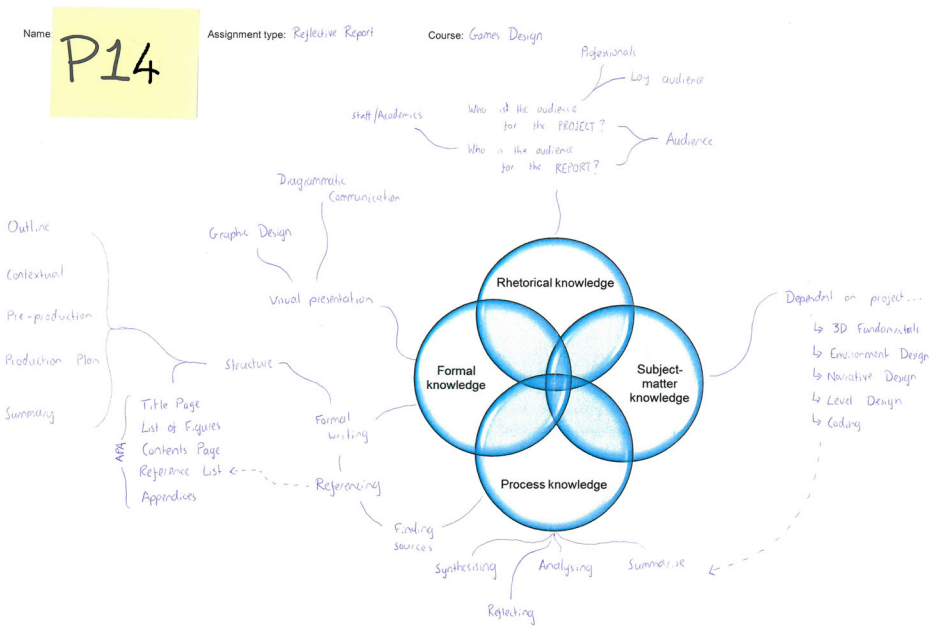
Name P14

Assignment type: Reflective Report

Course: Games Design

Professionals

Lay audience

Staff/Academics

Who is the audience for the PROJECT?

Who is the audience for the REPORT?

Audience

Diagrammatic Communication

Graphic Design

Visual presentation

Outline

Contextual

Pre-production

Production Plan

Summary

Structure

APA

Title Page

List of Figures

Contents Page

Reference List

Appendices

Formal writing

Referencing

Finding sources

Rhetorical knowledge

Formal knowledge

Subject-matter knowledge

Process knowledge

Dependent on project...

↳ 3D Fundamentals

↳ Environment Design

↳ Narrative Design

↳ Level Design

↳ Coding

Synthesising

Analysing

Summarise

Reflecting